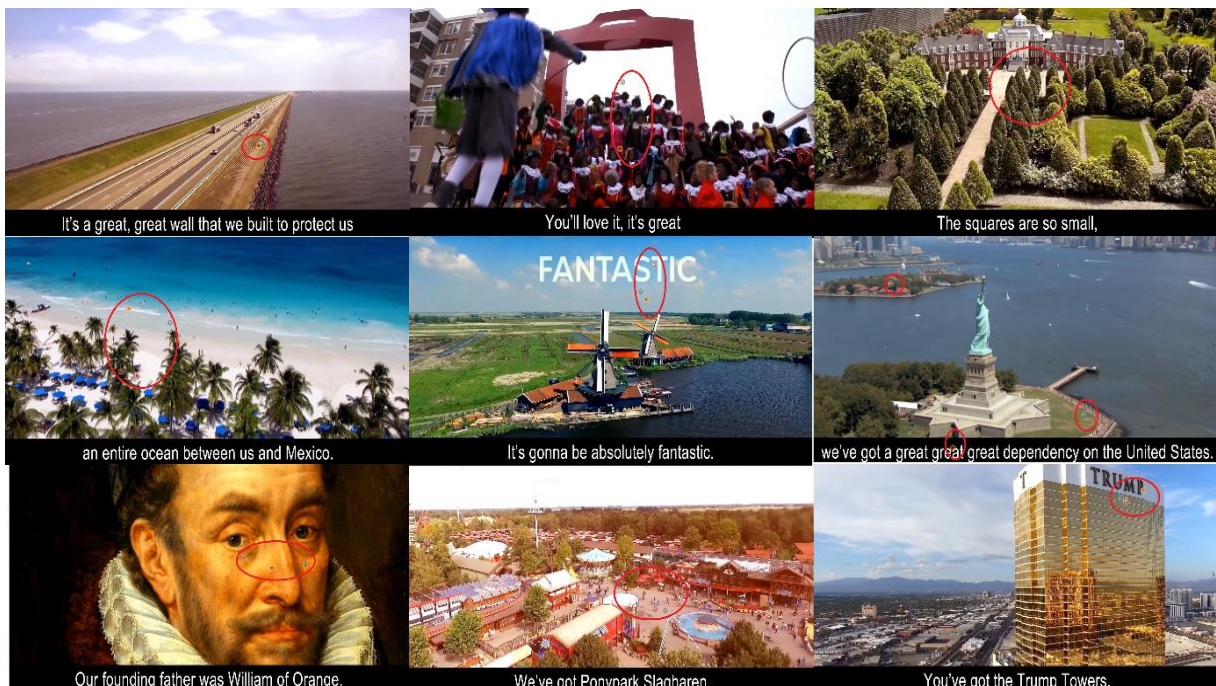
It's a great, great wall that we built to protect us

You'll love it, it's great

The squares are so small,

an entire ocean between us and Mexico.

FANTASTIC

It's gonna be absolutely fantastic.

we've got a great great great dependency on the United States.

Our founding father was William of Orange.

We've got Ponypark Slagharen

TRUMP

You've got the Trump Towers.